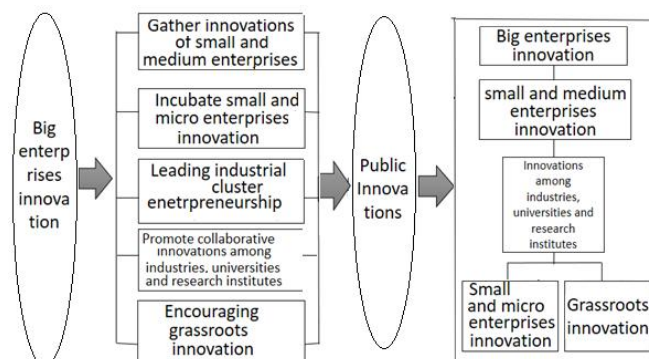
Big enterprises innovation

Gather innovations of small and medium enterprises

Incubate small and micro enterprises innovation

Leading industrial cluster enetrpreneurship

Promote collaborative innovations among industries, universities and research institutes

Encouraging grassroots innovation

Public Innovations

Big enterprises innovation

small and medium enterprises innovation

Innovations among industries, universities and research institutes

Small and micro enterprises innovation

Grassroots innovation